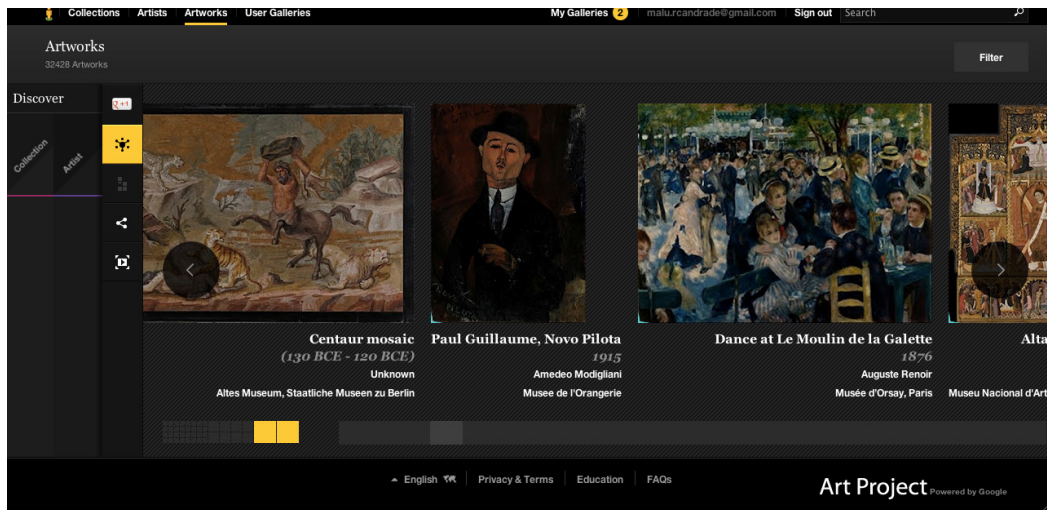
Collections Artists Artworks User Galleries

My Galleries 2 malu.rcandrade@gmail.com Sign out Search

Artworks
32428 Artworks

Filter

Discover

Collection

Artist

+1

Centaur mosaic
(130 BCE - 120 BCE)
Unknown
Altes Museum, Staatliche Museen zu Berlin

Paul Guillaume, Novo Pilota
1915
Amedeo Modigliani
Musee de l'Orangerie

Dance at Le Moulin de la Galette
1876
Auguste Renoir
Musée d'Orsay, Paris

Alta
Museu Nacional d'Art

English Privacy & Terms Education FAQs

Art Project Powered by Google